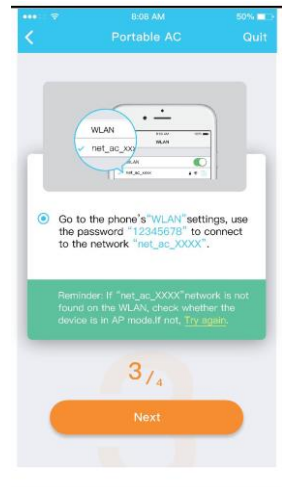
8:08 AM 50%

Portable AC Quit

WLAN

net_ac_xxx

WLAN

net_ac_xxxx

Go to the phone's"WLAN"settings, use the password "12345678" to connect to the network "net_ac_XXXX".

Reminder: If "net_ac_XXXX"network is not found on the WLAN, check whether the device is in AP mode.If not, Try again.

3/4

Next